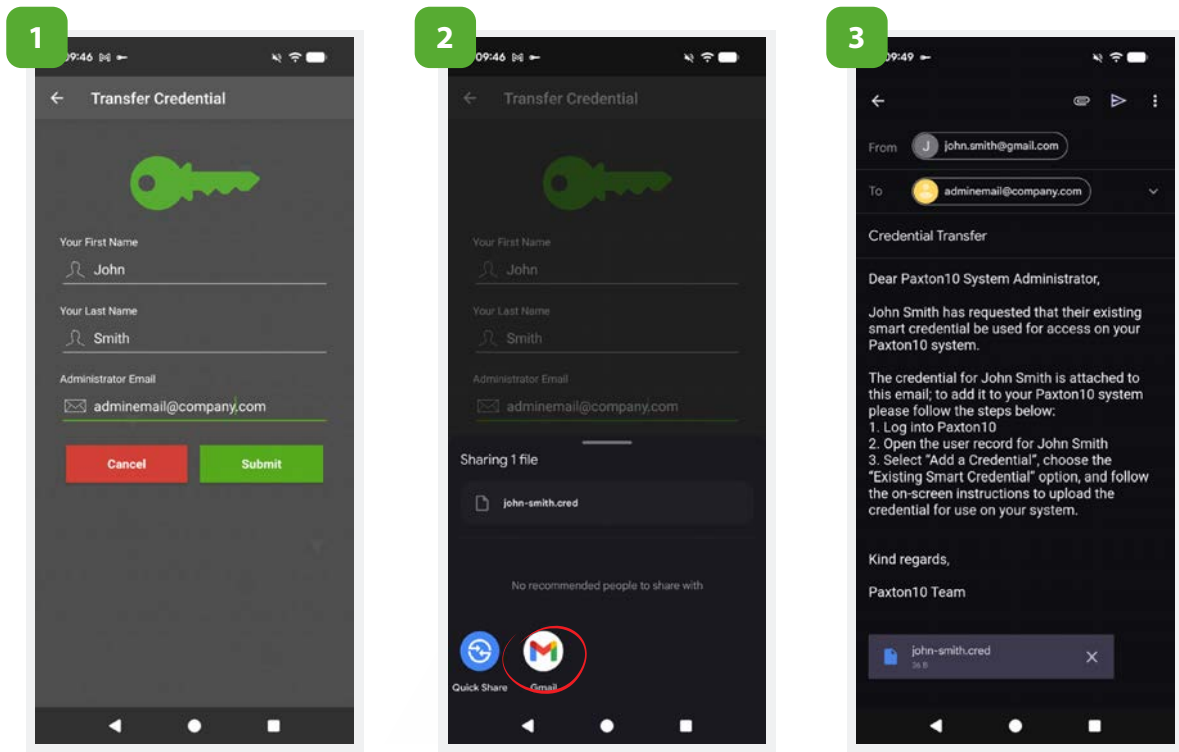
1

09:46

Transfer Credential

Your First Name
John

Your Last Name
Smith

Administrator Email
adminemail@company.com

Cancel
Submit

2

09:46

Transfer Credential

Your First Name
John

Your Last Name
Smith

Administrator Email
adminemail@company.com

Sharing 1 file

john-smith.cred

No recommended people to share with

Quick Share
Gmail

3

09:49

From
J john.smith@gmail.com

To
adminemail@company.com

Credential Transfer

Dear Paxton10 System Administrator,

John Smith has requested that their existing smart credential be used for access on your Paxton10 system.

The credential for John Smith is attached to this email; to add it to your Paxton10 system please follow the steps below:
1. Log into Paxton10
2. Open the user record for John Smith
3. Select "Add a Credential", choose the "Existing Smart Credential" option, and follow the on-screen instructions to upload the credential for use on your system.

Kind regards,

Paxton10 Team

john-smith.cred
36 B